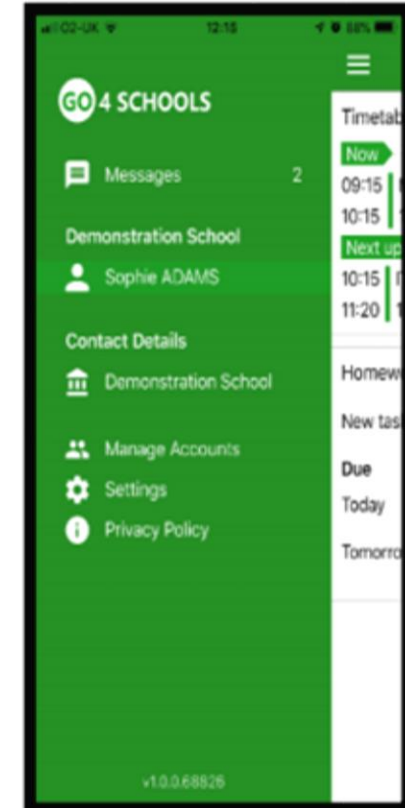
O2-UK 12:15 88%

GO 4 SCHOOLS

Messages 2

Demonstration School

Sophie ADAMS

Contact Details

Demonstration School

Manage Accounts

Settings

Privacy Policy

v1.0.0.68826

Timetab

Now

09:15

10:15

Next up

10:15

11:20

Homew

New tas

Due

Today

Tomorro